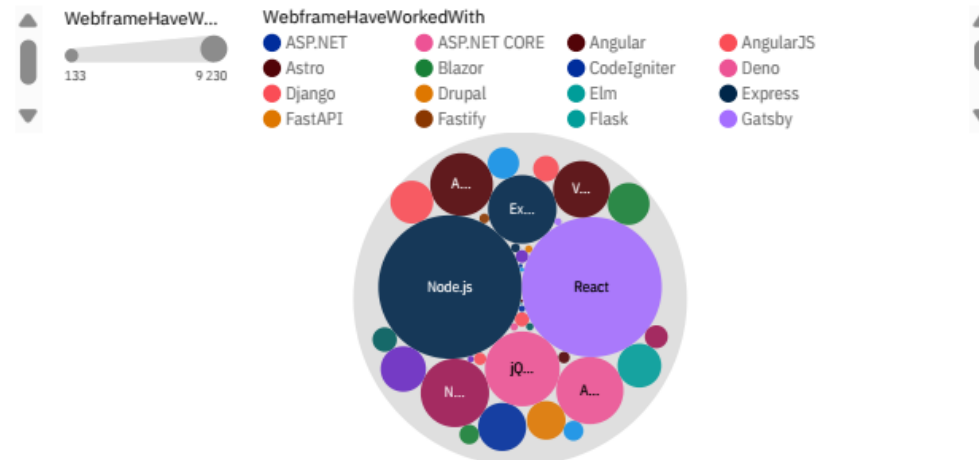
WebframeHaveW...

133 9 230

WebframeHaveWorkedWith

| | | | |
|---|---|---|---|
| ASP.NET | ASP.NET CORE | Angular | AngularJS |
| Astro | Blazor | CodeIgniter | Deno |
| Django | Drupal | Elm | Express |
| FastAPI | Fastify | Flask | Gatsby |

A...
Ex...
V...
Node.js
React
jQ...
N...
A...